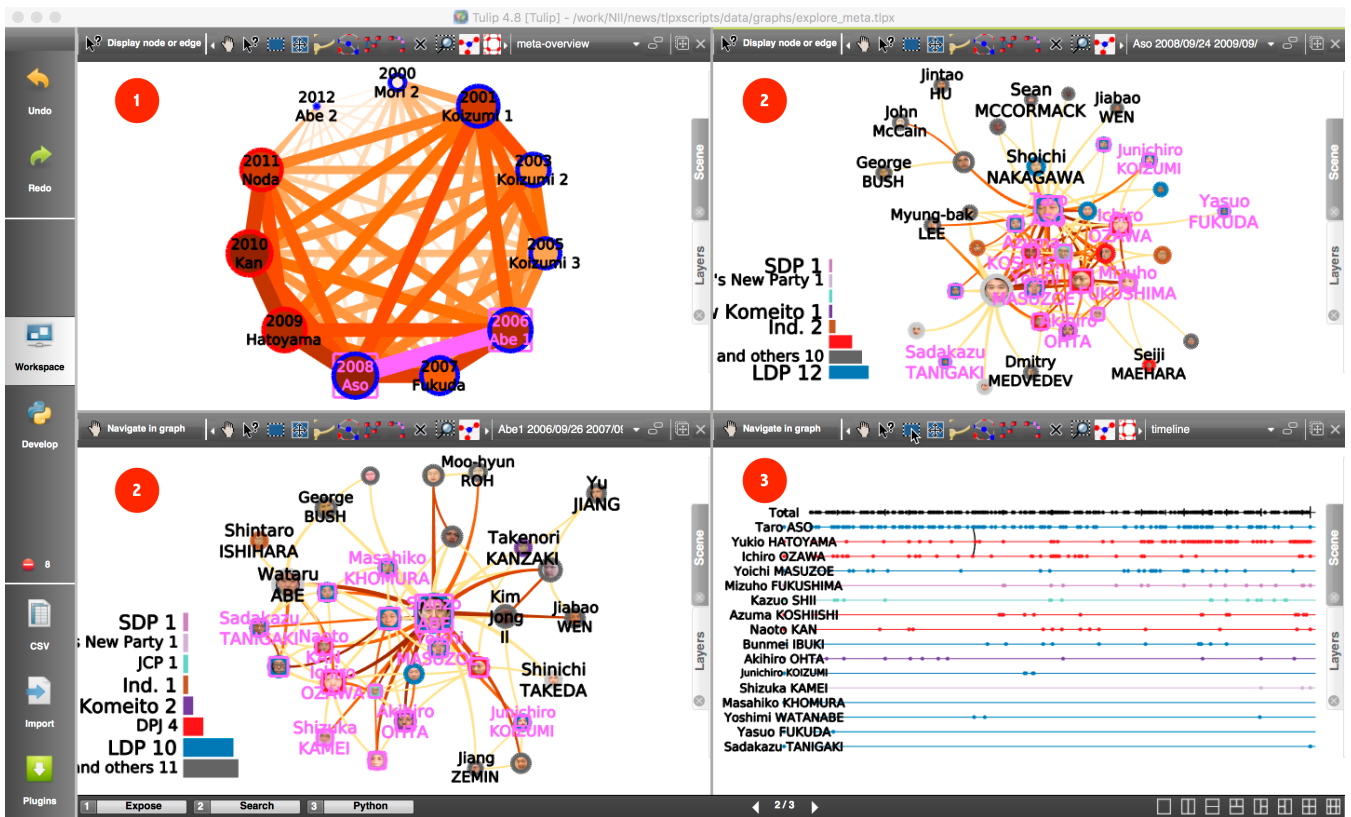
Tulip 4.8 [Tulip] - /work/NII/news/tlpxscripts/data/graphs/explore_meta.tlpx

Undo
Redo
Workspace
Develop
8
CSV
Import
Plugins

Display node or edge
meta-overview

1

2000 Mori 2
2012 Abe 2
2001 Koizumi 1
2011 Noda
2003 Koizumi 2
2010 Kan
2005 Koizumi 3
2009 Hatoyama
2006 Abe 1
2008 Aso
2007 Fukuda

Scene
Layers

Display node or edge
Aso 2008/09/24 2009/09/

2

Jintao HU
Sean MCCORMACK
Jiabao WEN
John McCain
Junichiro KOIZUMI
George BUSH
Shoichi NAKAGAWA
Yasuo FUKUDA
Myung-bak LEE
Ichiro OZAWA
Mizuho FUKUSHIMA
MASUZOE
Akihiro OHTA
Sadakazu TANIGAKI
Dmitry MEDVEDEV
Seiji MAEHARA

SDP 1
's New Party 1
Komeito 1
Ind. 2
and others 10
LDP 12

Scene
Layers

Navigate in graph
Abe1 2006/09/26 2007/0

2

Moo-hyun ROH
Yu JIANG
George BUSH
Shintaro ISHIHARA
Takenori KANZAKI
Masahiko KHOMURA
Wataru ABE
Kim Jong Il
Jiabao WEN
Sadakazu TANIGAKI
Naoto KAN
Ichiro OZAWA
MASUZOE
Shinichi TAKEDA
Shizuka KAMEI
Akihiro OHTA
Junichiro KOIZUMI
Jiang ZEMIN

SDP 1
's New Party 1
JCP 1
Ind. 1
Komeito 2
DPJ 4
LDP 10
and others 11

Scene
Layers

Navigate in graph
timeline

3

Total
Taro ASO
Yukio HATOYAMA
Ichiro OZAWA
Yoichi MASUZOE
Mizuho FUKUSHIMA
Kazuo SHII
Azuma KOSHIISHI
Naoto KAN
Bunmei IBUKI
Akihiro OHTA
Junichiro KOIZUMI
Shizuka KAMEI
Masahiko KHOMURA
Yoshimi WATANABE
Yasuo FUKUDA
Sadakazu TANIGAKI

Scene
Layers

1 Expose
2 Search
3 Python
2 / 3